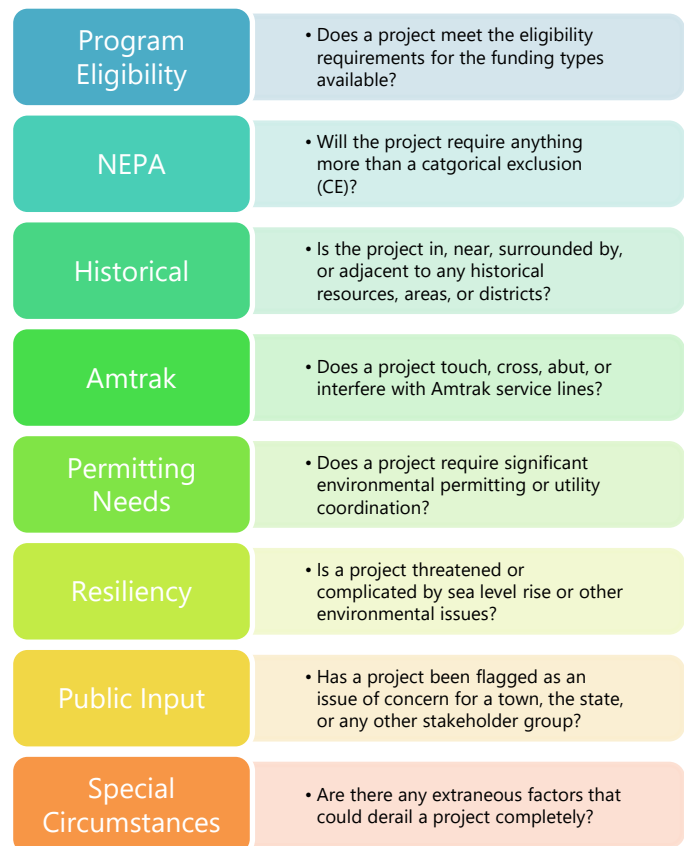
Program Eligibility

• Does a project meet the eligibility requirements for the funding types available?

NEPA

• Will the project require anything more than a catgorical exclusion (CE)?

Historical

• Is the project in, near, surrounded by, or adjacent to any historical resources, areas, or districts?

Amtrak

• Does a project touch, cross, abut, or interfere with Amtrak service lines?

Permitting Needs

• Does a project require significant environmental permitting or utility coordination?

Resiliency

• Is a project threatened or complicated by sea level rise or other environmental issues?

Public Input

• Has a project been flagged as an issue of concern for a town, the state, or any other stakeholder group?

Special Circumstances

• Are there any extraneous factors that could derail a project completely?